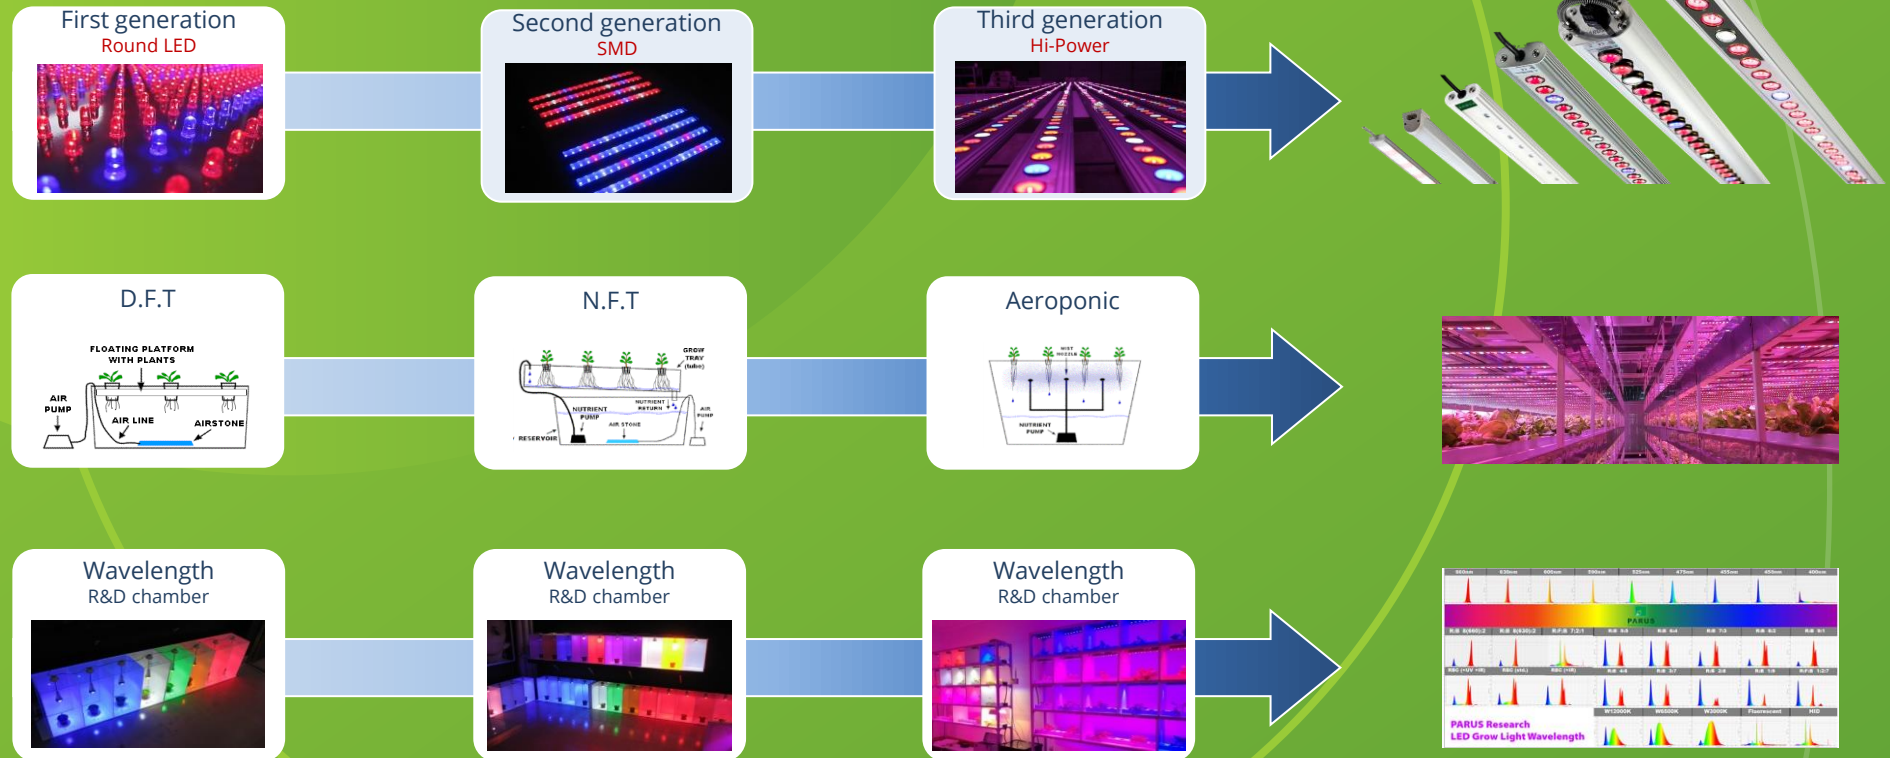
First generation
Round LED

Second generation
SMD

Third generation
Hi-Power

D.F.T

FLOATING PLATFORM WITH PLANTS
AIR PUMP
AIR LINE
AIRSTONE

N.F.T

GROW TRAY (tube)
NUTRIENT PUMP
NUTRIENT RETURN
AIR PUMP
AIR STONE
RESERVOIR

Aeroponic

MIST NOZZLE
NUTRIENT PUMP

Wavelength
R&D chamber

Wavelength
R&D chamber

Wavelength
R&D chamber

PARUS

PARUS Research
LED Grow Light Wavelength